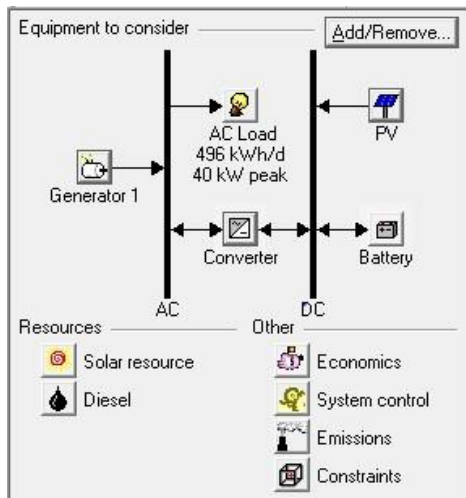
Equipment to consider

Add/Remove...

AC Load
496 kWh/d
40 kW peak

PV

Generator 1

Converter

Battery

AC

DC

Resources

Solar resource

Diesel

Other

Economics

System control

Emissions

Constraints